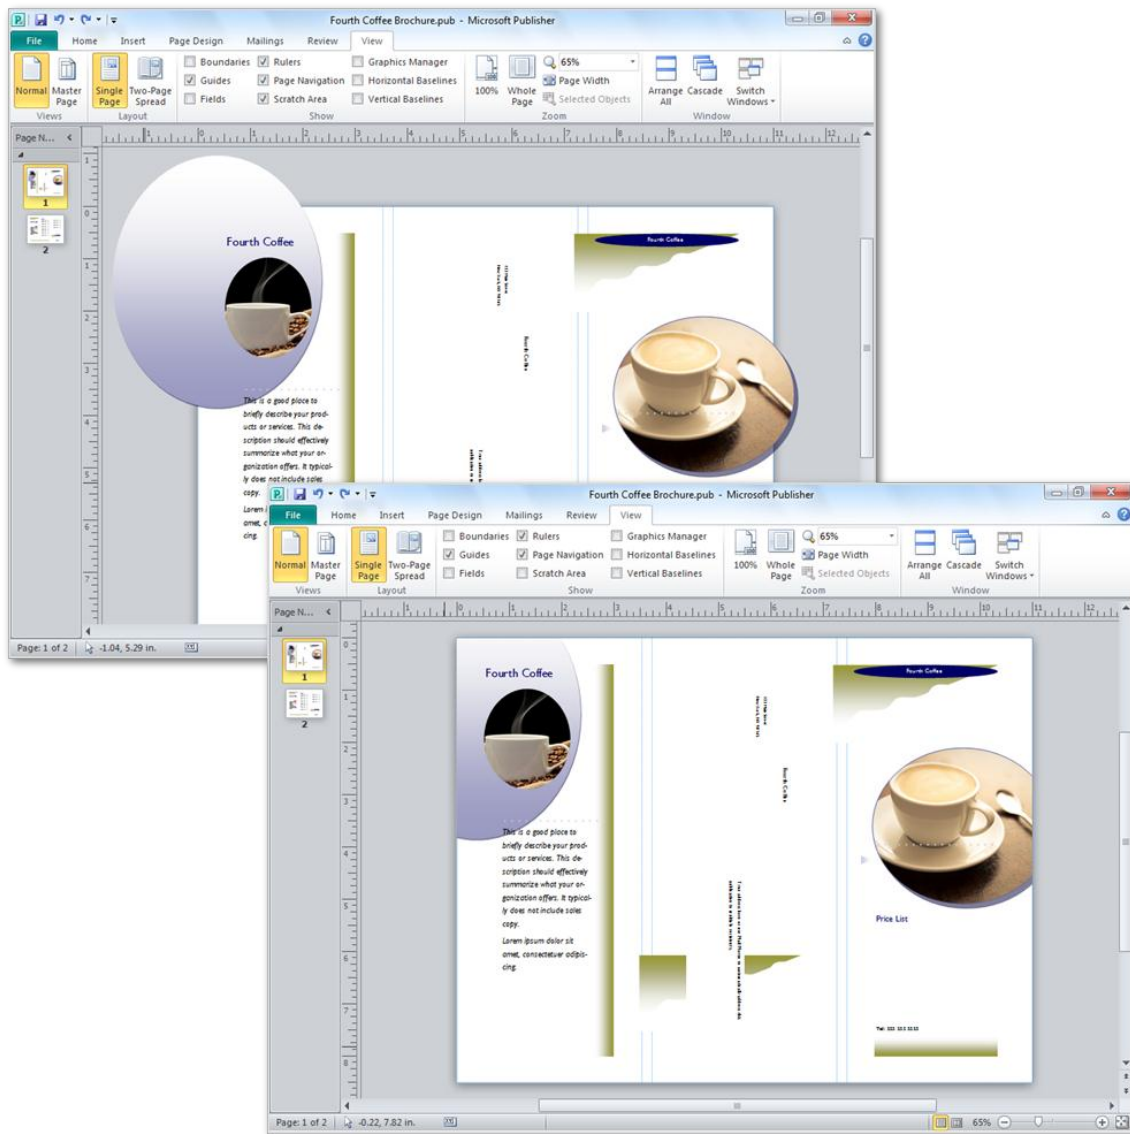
Fourth Coffee Brochure.pub - Microsoft Publisher

File Home Insert Page Design Mailings Review View

Normal Master Page Views
Single Page Two-Page Spread Layout
Boundaries Guides Fields Rulers Page Navigation Scratch Area Graphics Manager Horizontal Baselines Vertical Baselines Show
100% Whole Page 65% Page Width Selected Objects Zoom
Arrange All Cascade Switch Windows Window

Page N...

1
2

Fourth Coffee

This is a good place to briefly describe your products or services. This description should effectively summarize what your organization offers. It typically does not include sales copy.

Lorem i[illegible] amet, c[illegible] cing.

Fourth Coffee

Page: 1 of 2 -1.04, 5.29 in.

Fourth Coffee Brochure.pub - Microsoft Publisher

File Home Insert Page Design Mailings Review View

Normal Master Page Views
Single Page Two-Page Spread Layout
Boundaries Guides Fields Rulers Page Navigation Scratch Area Graphics Manager Horizontal Baselines Vertical Baselines Show
100% Whole Page 65% Page Width Selected Objects Zoom
Arrange All Cascade Switch Windows Window

Page N...

1
2

Fourth Coffee

This is a good place to briefly describe your products or services. This description should effectively summarize what your organization offers. It typically does not include sales copy.

Lorem ipsum dolor sit amet, consectetuer adipiscing.

Fourth Coffee

Fourth Coffee

Price List

Tel: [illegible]

Page: 1 of 2 -0.22, 7.82 in. 65%